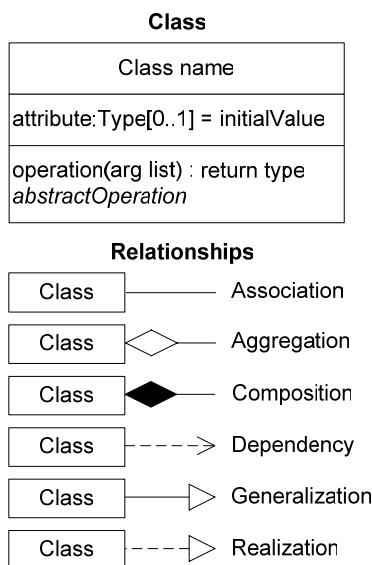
Class

Class name

attribute:Type[0..1] = initialValue

operation(arg list) : return type
*abstractOperation*

Relationships

Class Association

Class Aggregation

Class Composition

Class Dependency

Class Generalization

Class Realization